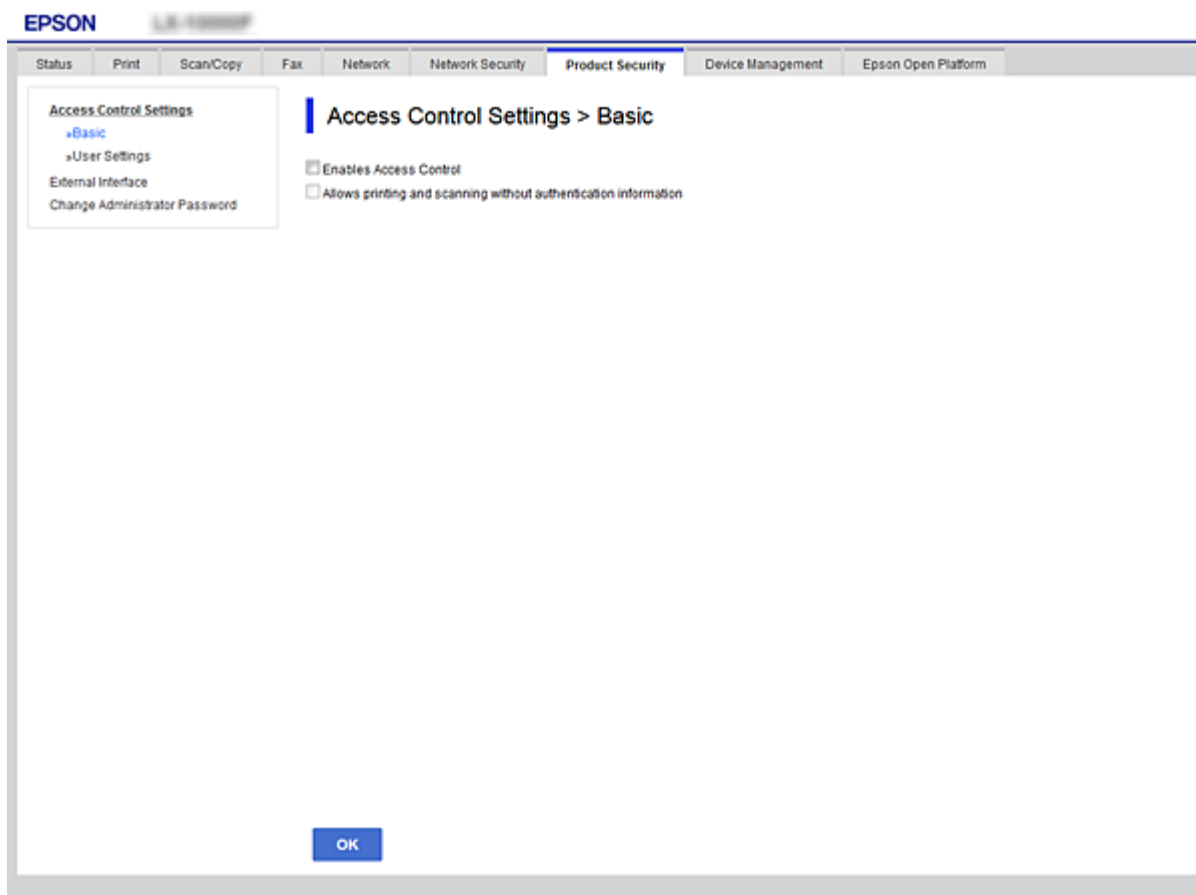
EPSON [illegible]

Status | Print | Scan/Copy | Fax | Network | Network Security | Product Security | Device Management | Epson Open Platform

Access Control Settings
»Basic
»User Settings
External Interface
Change Administrator Password

Access Control Settings > Basic

Enables Access Control
Allows printing and scanning without authentication information

OK